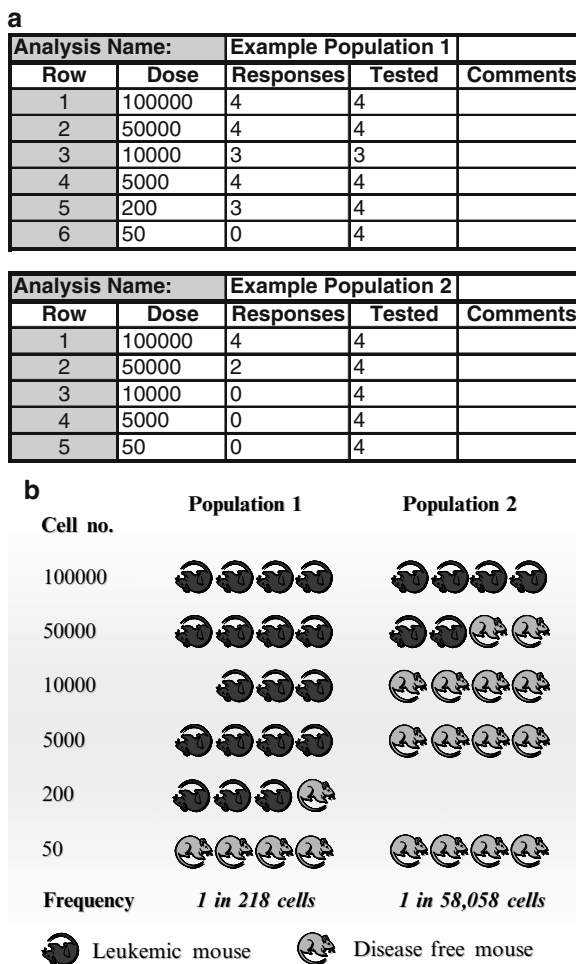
a

| Analysis Name: | | Example Population 1 | | |
|---|---|---|---|---|
| Row | Dose | Responses | Tested | Comments |
| 1 | 100000 | 4 | 4 | |
| 2 | 50000 | 4 | 4 | |
| 3 | 10000 | 3 | 3 | |
| 4 | 5000 | 4 | 4 | |
| 5 | 200 | 3 | 4 | |
| 6 | 50 | 0 | 4 | |

| Analysis Name: | | Example Population 2 | | |
|---|---|---|---|---|
| Row | Dose | Responses | Tested | Comments |
| 1 | 100000 | 4 | 4 | |
| 2 | 50000 | 2 | 4 | |
| 3 | 10000 | 0 | 4 | |
| 4 | 5000 | 0 | 4 | |
| 5 | 50 | 0 | 4 | |

b

| Cell no. | Population 1 | Population 2 |
|---|---|---|
| 100000 | | |
| 50000 | | |
| 10000 | | |
| 5000 | | |
| 200 | | |
| 50 | | |
| Frequency | 1 in 218 cells | 1 in 58,058 cells |

Leukemic mouse Disease free mouse